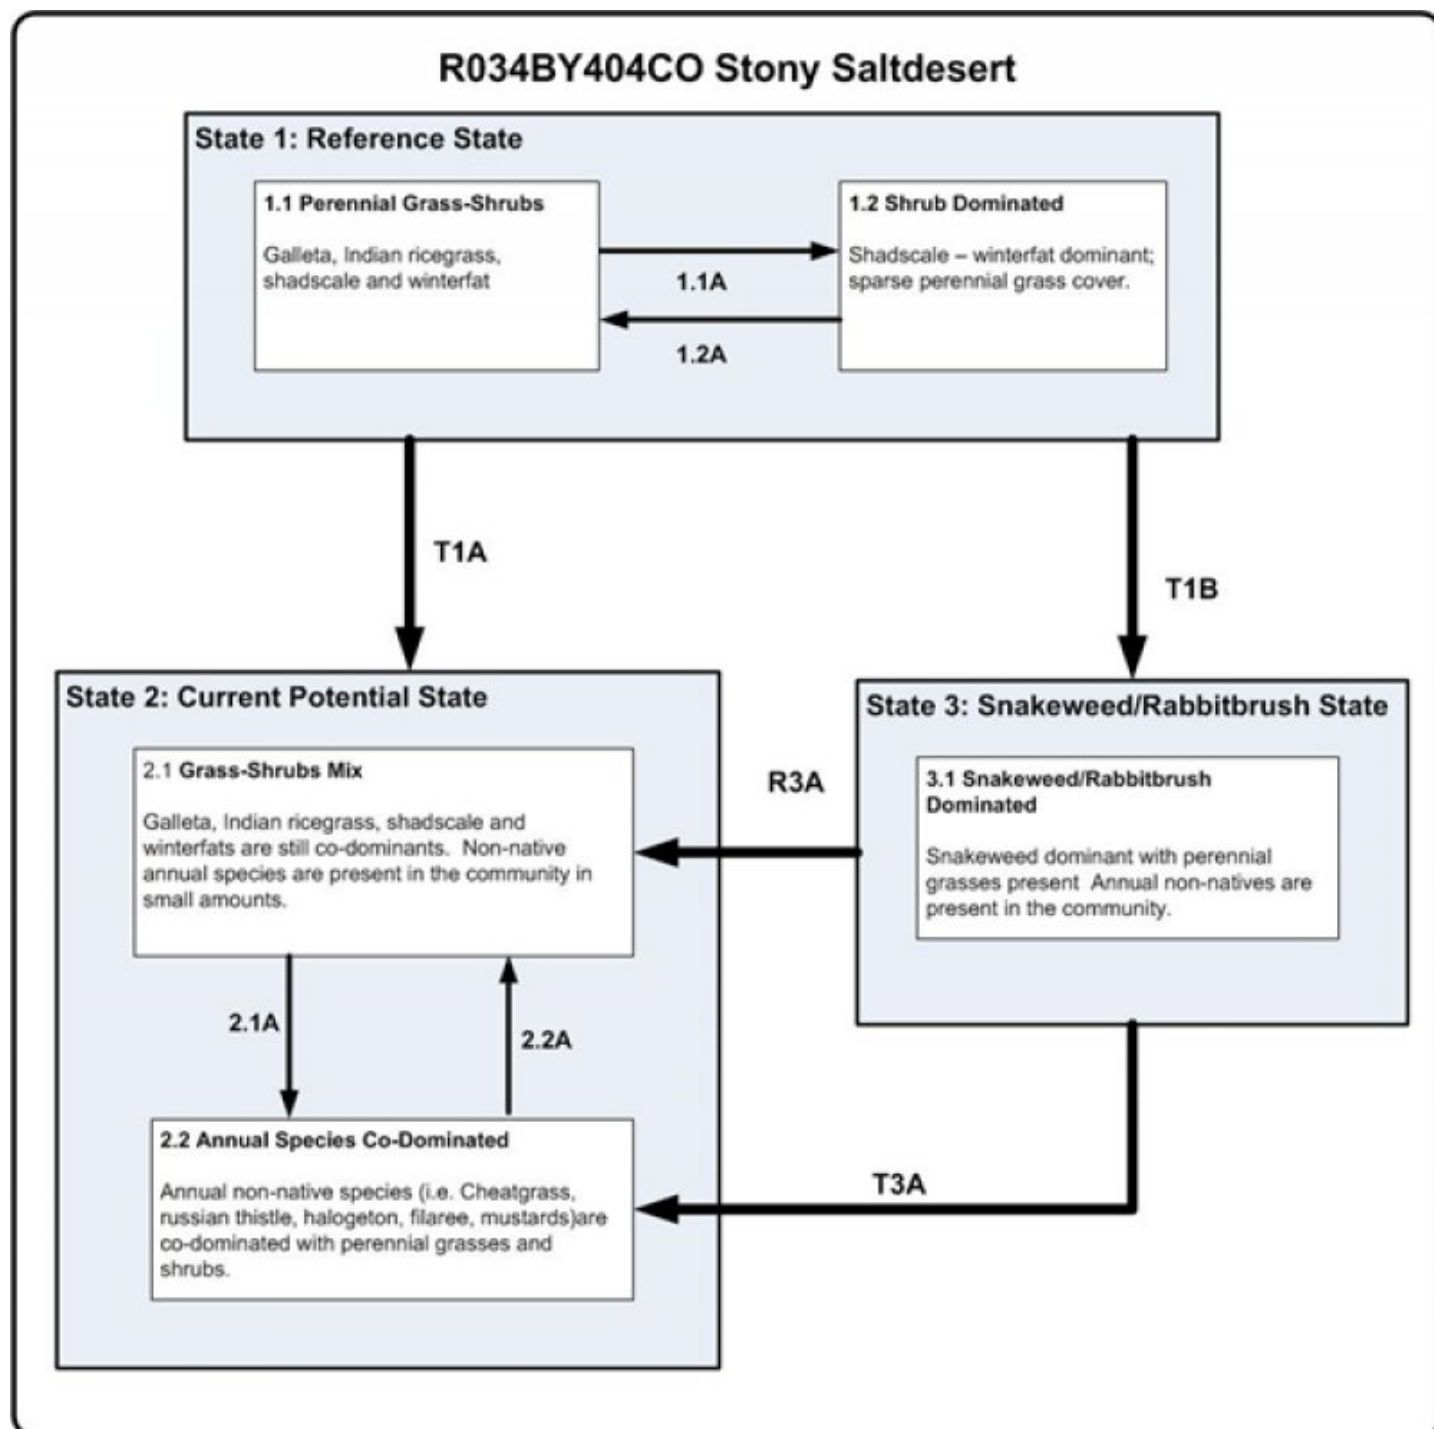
R034BY404CO Stony Saltdesert

State 1: Reference State

1.1 Perennial Grass-Shrubs

Galleta, Indian ricegrass, shadscale and winterfat

1.1A

1.2A

1.2 Shrub Dominated

Shadscale – winterfat dominant; sparse perennial grass cover.

T1A

T1B

State 2: Current Potential State

2.1 Grass-Shrubs Mix

Galleta, Indian ricegrass, shadscale and winterfats are still co-dominants. Non-native annual species are present in the community in small amounts.

2.1A

2.2A

2.2 Annual Species Co-Dominated

Annual non-native species (i.e. Cheatgrass, russian thistle, halogeton, filaree, mustards)are co-dominated with perennial grasses and shrubs.

R3A

State 3: Snakeweed/Rabbitbrush State

3.1 Snakeweed/Rabbitbrush Dominated

Snakeweed dominant with perennial grasses present Annual non-natives are present in the community.

T3A